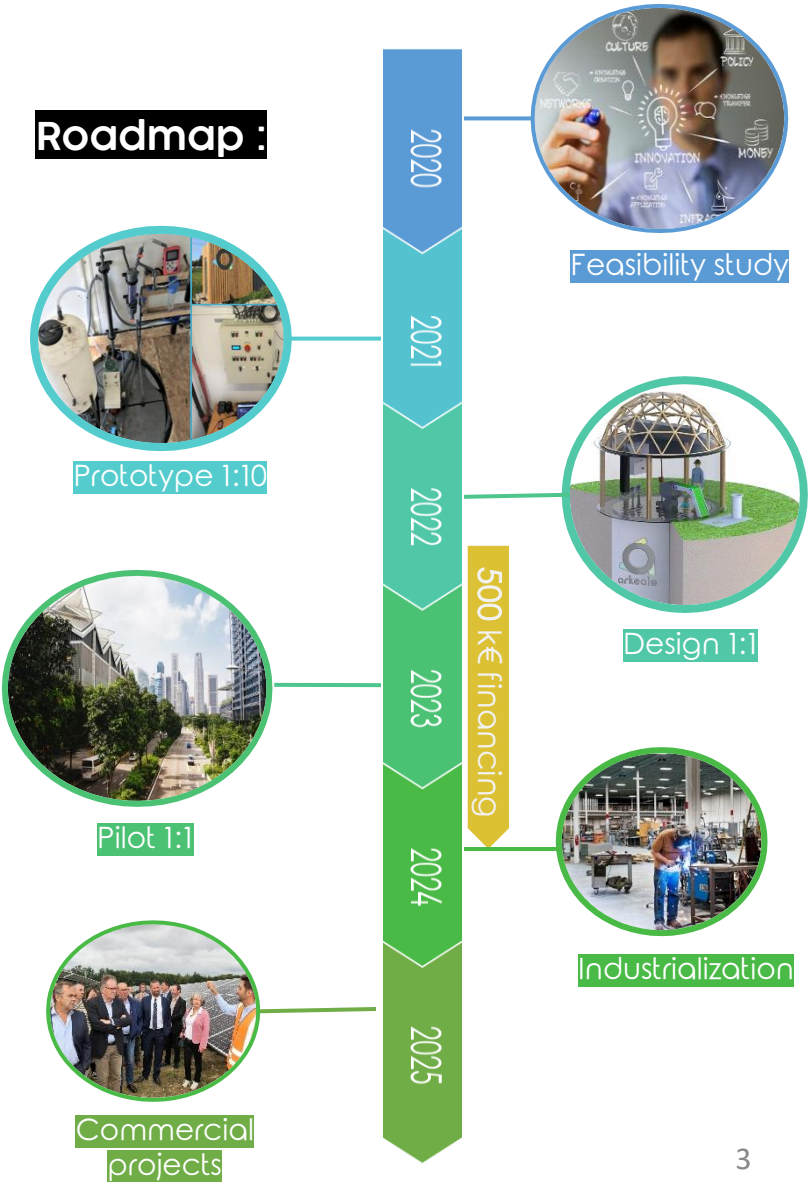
Roadmap :

2020

CULTURE
POLICY
KNOWLEDGE CREATION
NETWORKS
KNOWLEDGE TRANSFER
INNOVATION
MONEY
KNOWLEDGE APPLICATION
INFRA

Feasibility study

2021

Prototype 1:10

2022

arkeale

Design 1:1

2023

500 k€ financing

Pilot 1:1

2024

Industrialization

2025

Commercial projects

3